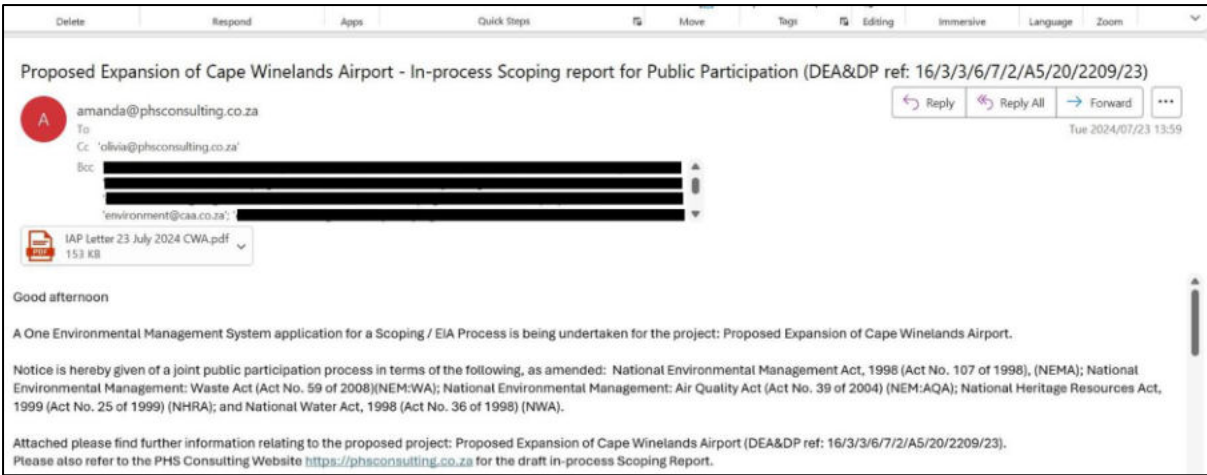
Delete Respond Apps Quick Steps Move Tags Editing Immersive Language Zoom

Proposed Expansion of Cape Winelands Airport - In-process Scoping report for Public Participation (DEA&DP ref: 16/3/3/6/7/2/A5/20/2209/23)

A

amanda@phsconsulting.co.za
To
Cc 'olivia@phsconsulting.co.za'
Bcc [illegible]
'environment@caa.co.za'; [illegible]

Reply Reply All Forward ...

Tue 2024/07/23 13:59

PDF
IAP Letter 23 July 2024 CWA.pdf
153 KB

Good afternoon

A One Environmental Management System application for a Scoping / EIA Process is being undertaken for the project: Proposed Expansion of Cape Winelands Airport.

Notice is hereby given of a joint public participation process in terms of the following, as amended: National Environmental Management Act, 1998 (Act No. 107 of 1998), (NEMA); National Environmental Management: Waste Act (Act No. 59 of 2008)(NEM:WA); National Environmental Management: Air Quality Act (Act No. 39 of 2004) (NEM:AQA); National Heritage Resources Act, 1999 (Act No. 25 of 1999) (NHRA); and National Water Act, 1998 (Act No. 36 of 1998) (NWA).

Attached please find further information relating to the proposed project: Proposed Expansion of Cape Winelands Airport (DEA&DP ref: 16/3/3/6/7/2/A5/20/2209/23).
Please also refer to the PHS Consulting Website https://phsconsulting.co.za for the draft in-process Scoping Report.